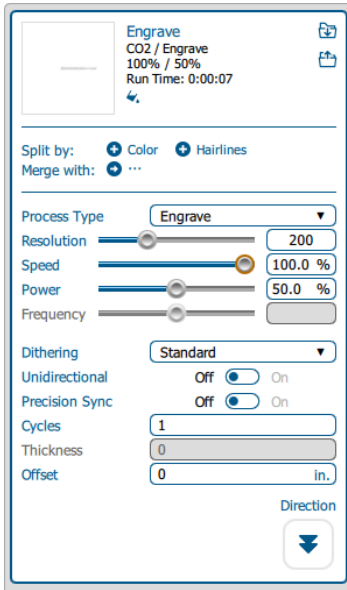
Engrave
CO2 / Engrave
100% / 50%
Run Time: 0:00:07

Split by: Color Hairlines
Merge with: ···

Process Type Engrave
Resolution 200
Speed 100.0 %
Power 50.0 %
Frequency

Dithering Standard
Unidirectional Off On
Precision Sync Off On
Cycles 1
Thickness 0
Offset 0 in.

Direction